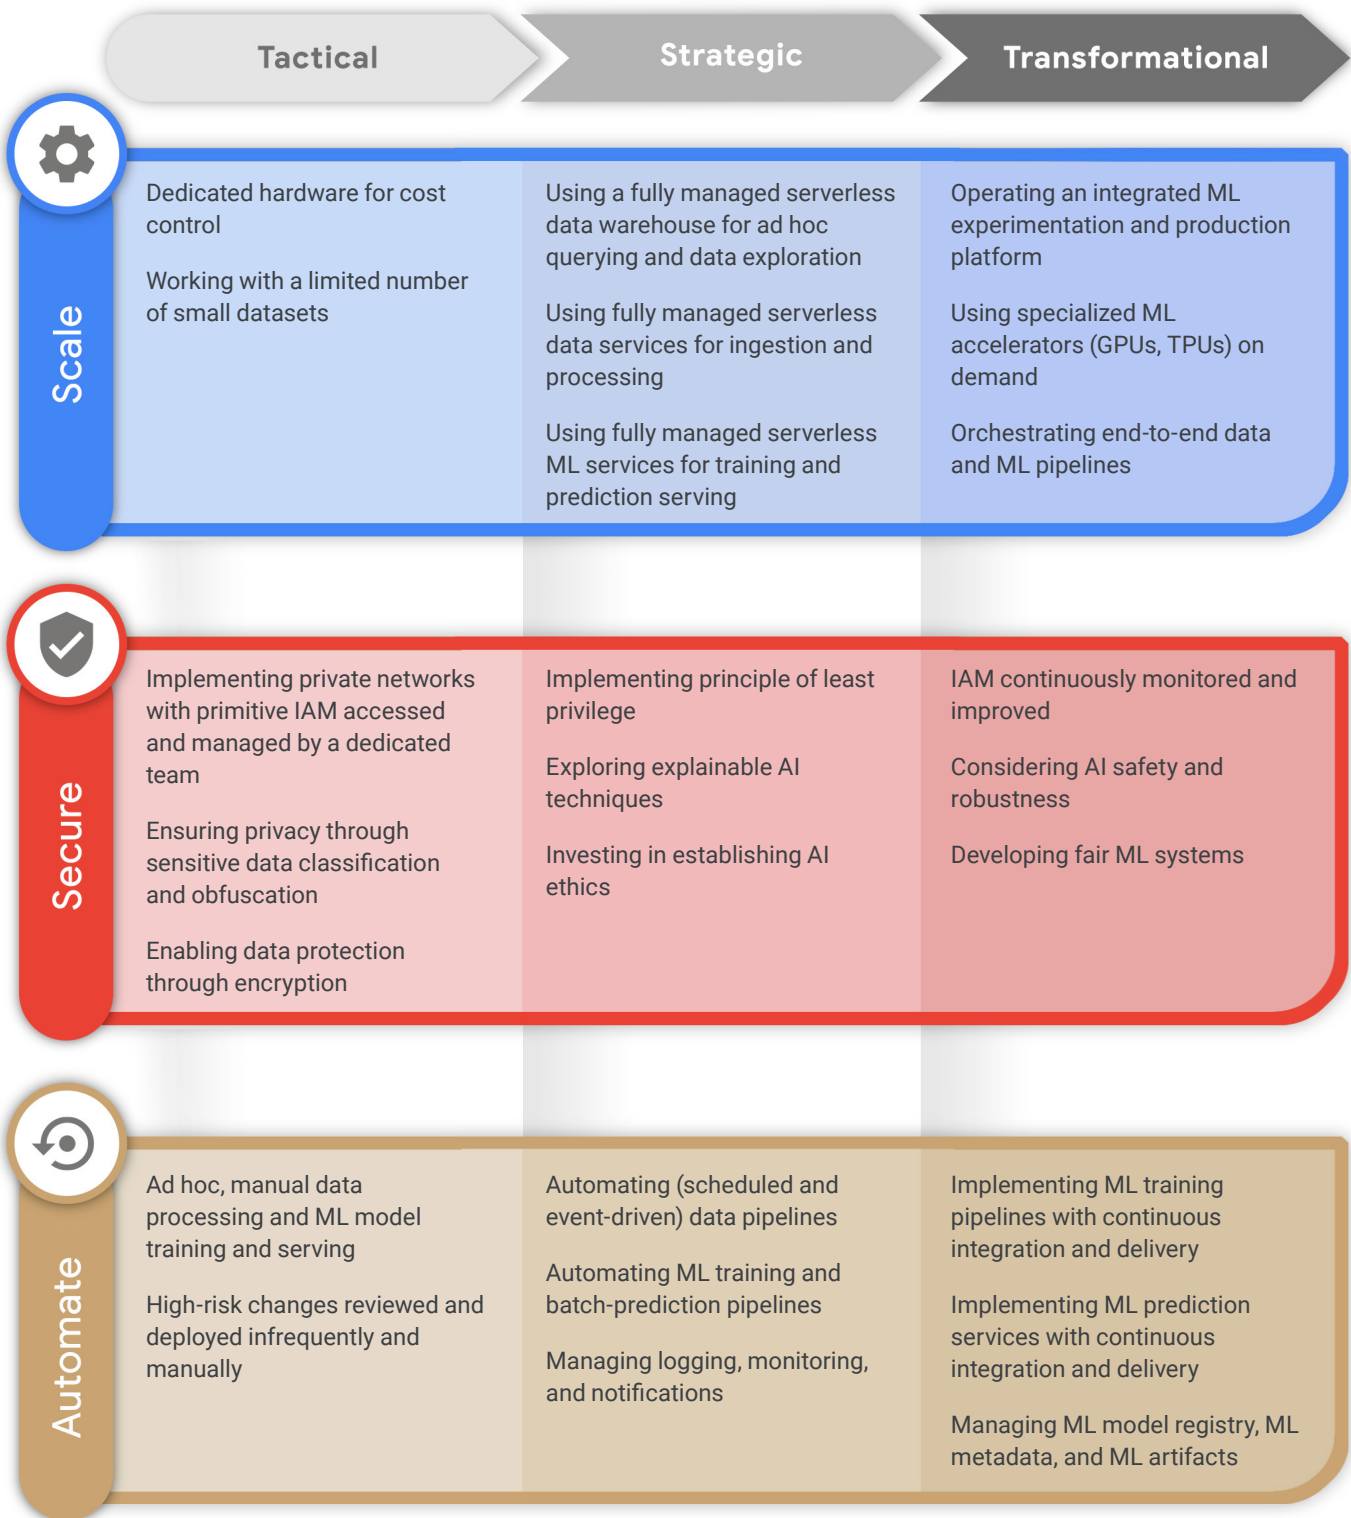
|  | Tactical | Strategic | Transformational |
|---|---|---|---|
| Scale | Dedicated hardware for cost control<br><br>Working with a limited number of small datasets | Using a fully managed serverless data warehouse for ad hoc querying and data exploration<br><br>Using fully managed serverless data services for ingestion and processing<br><br>Using fully managed serverless ML services for training and prediction serving | Operating an integrated ML experimentation and production platform<br><br>Using specialized ML accelerators (GPUs, TPUs) on demand<br><br>Orchestrating end-to-end data and ML pipelines |
| Secure | Implementing private networks with primitive IAM accessed and managed by a dedicated team<br><br>Ensuring privacy through sensitive data classification and obfuscation<br><br>Enabling data protection through encryption | Implementing principle of least privilege<br><br>Exploring explainable AI techniques<br><br>Investing in establishing AI ethics | IAM continuously monitored and improved<br><br>Considering AI safety and robustness<br><br>Developing fair ML systems |
| Automate | Ad hoc, manual data processing and ML model training and serving<br><br>High-risk changes reviewed and deployed infrequently and manually | Automating (scheduled and event-driven) data pipelines<br><br>Automating ML training and batch-prediction pipelines<br><br>Managing logging, monitoring, and notifications | Implementing ML training pipelines with continuous integration and delivery<br><br>Implementing ML prediction services with continuous integration and delivery<br><br>Managing ML model registry, ML metadata, and ML artifacts |